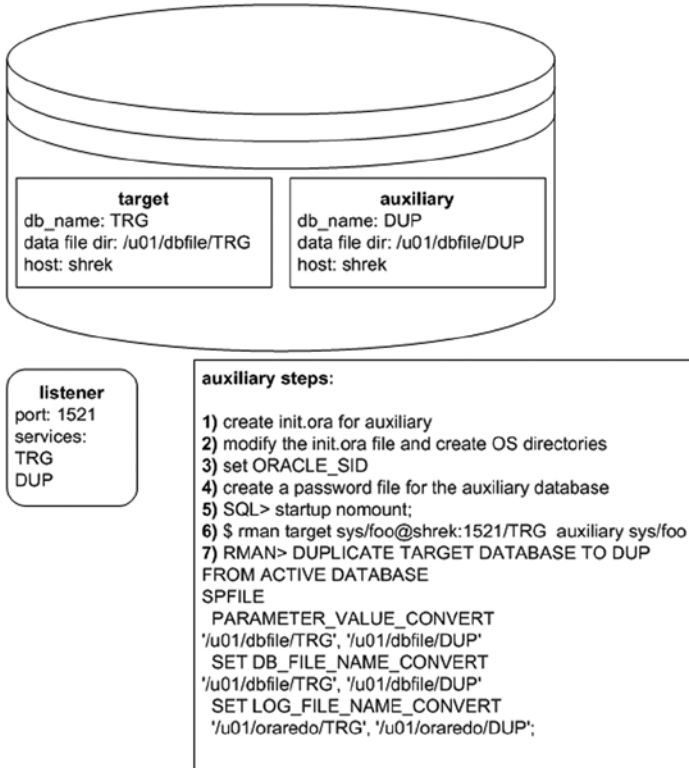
**target**
db_name: TRG
data file dir: /u01/dbfile/TRG
host: shrek

**auxiliary**
db_name: DUP
data file dir: /u01/dbfile/DUP
host: shrek

**listener**
port: 1521
services:
TRG
DUP

**auxiliary steps:**

**1)** create init.ora for auxiliary
**2)** modify the init.ora file and create OS directories
**3)** set ORACLE_SID
**4)** create a password file for the auxiliary database
**5)** SQL> startup nomount;
**6)** $ rman target sys/foo@shrek:1521/TRG auxiliary sys/foo
**7)** RMAN> DUPLICATE TARGET DATABASE TO DUP
FROM ACTIVE DATABASE
SPFILE
PARAMETER_VALUE_CONVERT
'/u01/dbfile/TRG', '/u01/dbfile/DUP'
SET DB_FILE_NAME_CONVERT
'/u01/dbfile/TRG', '/u01/dbfile/DUP'
SET LOG_FILE_NAME_CONVERT
'/u01/oraredo/TRG', '/u01/oraredo/DUP';